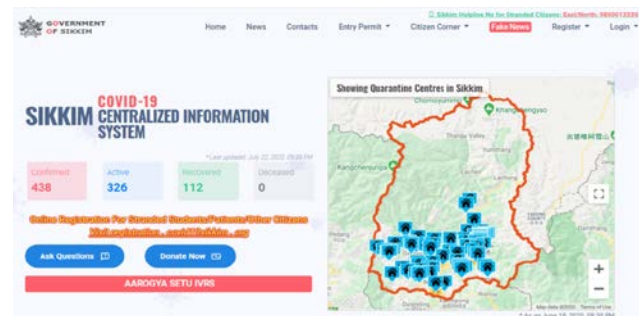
GOVERNMENT OF SIKKIM

Home News Contacts Entry Permit Citizen Corner Fake News Register Login

Sikkim Helpline No for Stranded Citizens: East/North, 9800013339

SIKKIM COVID-19 CENTRALIZED INFORMATION SYSTEM

*Last updated: July 22, 2020, 09:46 PM

| Confirmed | Active | Recovered | Deceased |
|---|---|---|---|
| 438 | 326 | 112 | 0 |

Online Registration For Stranded Students/Patients/Other Citizens

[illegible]

Ask Questions

Donate Now

AAROGYA SETU IVRS

Showing Quarantine Centres in Sikkim

Chomoyummo

Khangchengyao

Thangu Valley

Kangchenjunga

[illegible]

Map data ©2020 Terms of Use

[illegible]